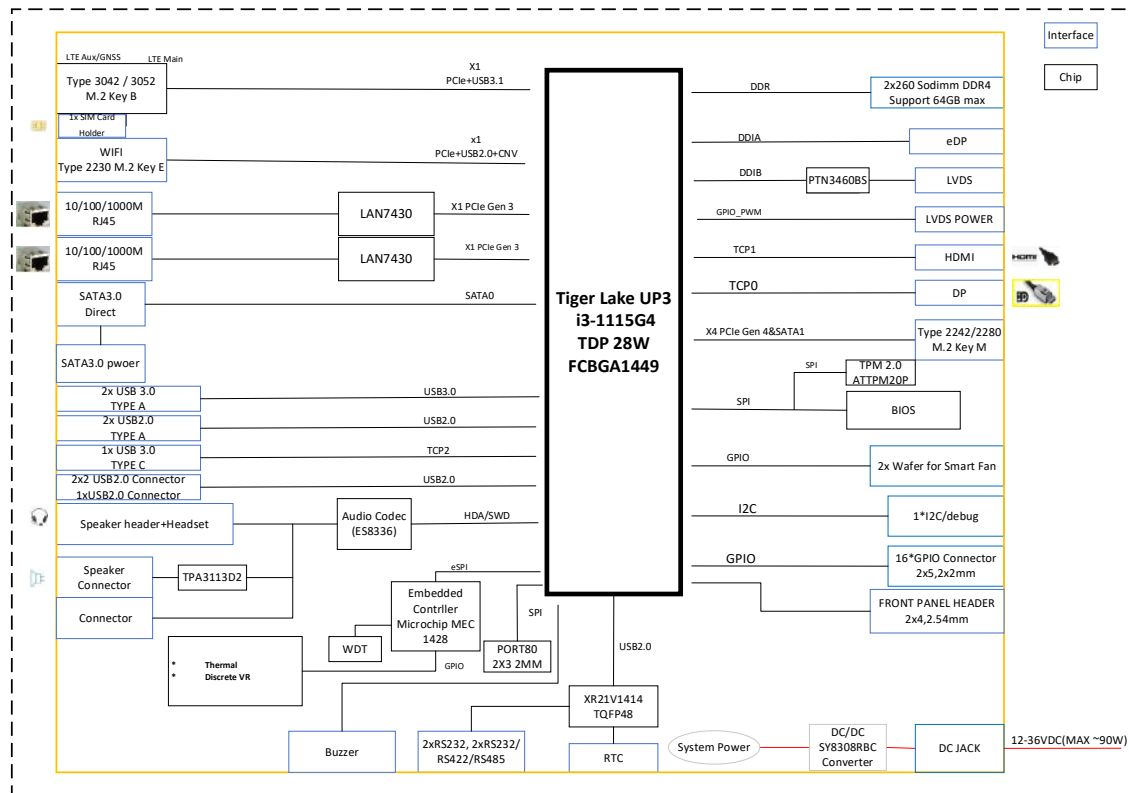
Interface

Chip

LTE Aux/GNSS
LTE Main

Type 3042 / 3052
M.2 Key B

1x SIM Card Holder

X1
PCIe+USB3.1

WIFI
Type 2230 M.2 Key E

x1
PCIe+USB2.0+CNV

10/100/1000M
RJ45

LAN7430

X1 PCIe Gen 3

10/100/1000M
RJ45

LAN7430

X1 PCIe Gen 3

SATA3.0
Direct

SATA0

SATA3.0 pwoer

2x USB 3.0
TYPE A

USB3.0

2x USB2.0
TYPE A

USB2.0

1x USB 3.0
TYPE C

TCP2

2x2 USB2.0 Connector
1xUSB2.0 Connector

USB2.0

Speaker header+Headset

Audio Codec
(ES8336)

HDA/SWD

Speaker
Connector

TPA3113D2

Connector

eSPI

Embedded
Contrller
Microchip MEC
1428

SPI

WDT

PORT80
2X3 2MM

* Thermal
* Discrete VR

GPIO

Tiger Lake UP3
i3-1115G4
TDP 28W
FCBGA1449

USB2.0

XR21V1414
TQFP48

Buzzer

2xRS232, 2xRS232/
RS422/RS485

RTC

DDR

2x260 Sodimm DDR4
Support 64GB max

DDIA

eDP

DDIB

PTN3460BS

LVDS

GPIO_PWM

LVDS POWER

TCP1

HDMI

TCP0

DP

X4 PCIe Gen 4&SATA1

Type 2242/2280
M.2 Key M

SPI

TPM 2.0
ATTPM20P

SPI

BIOS

GPIO

2x Wafer for Smart Fan

I2C

1*I2C/debug

GPIO

16*GPIO Connector
2x5,2x2mm

FRONT PANEL HEADER
2x4,2.54mm

System Power

DC/DC
SY8308RBC
Converter

DC JACK

12-36VDC(MAX ~90W)